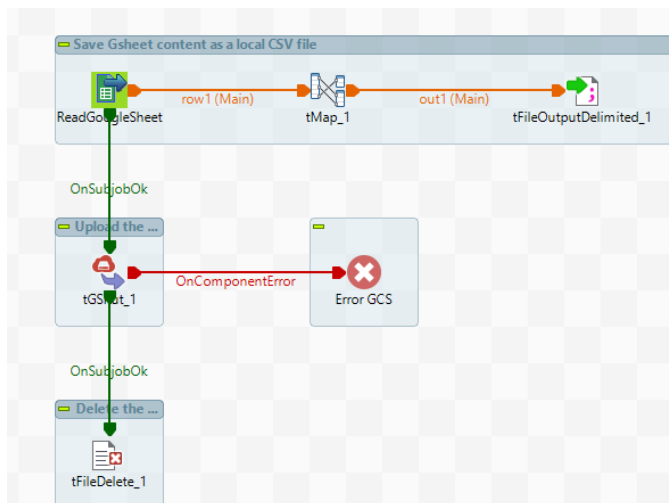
Save Gsheet content as a local CSV file

ReadGoogleSheet
row1 (Main)
tMap_1
out1 (Main)
tFileOutputDelimited_1

OnSubjobOk

Upload the ...

tGSPut_1
OnComponentError
Error GCS

OnSubjobOk

Delete the ...

tFileDelete_1